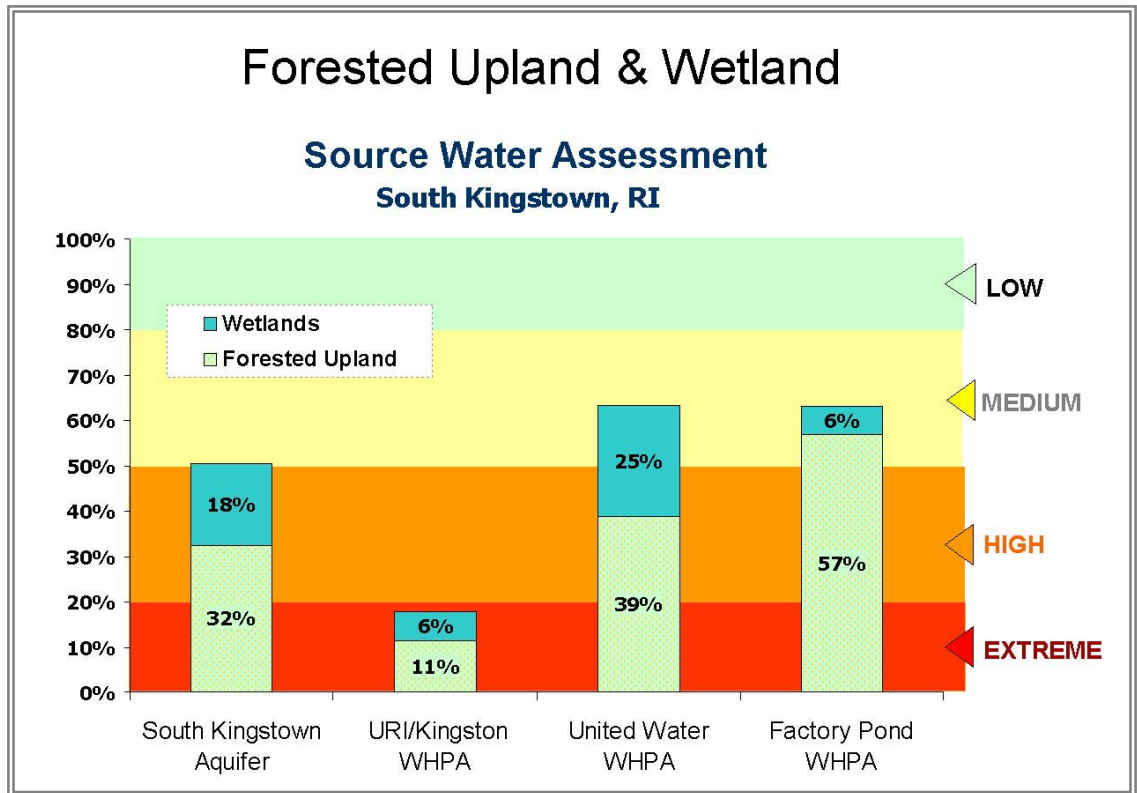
Forested Upland & Wetland

Source Water Assessment
South Kingstown, RI

100%
90%
80%
70%
60%
50%
40%
30%
20%
10%
0%

Wetlands
Forested Upland

LOW
MEDIUM
HIGH
EXTREME

18%
32%
6%
11%
25%
39%
6%
57%

South Kingstown Aquifer
URI/Kingston WHPA
United Water WHPA
Factory Pond WHPA